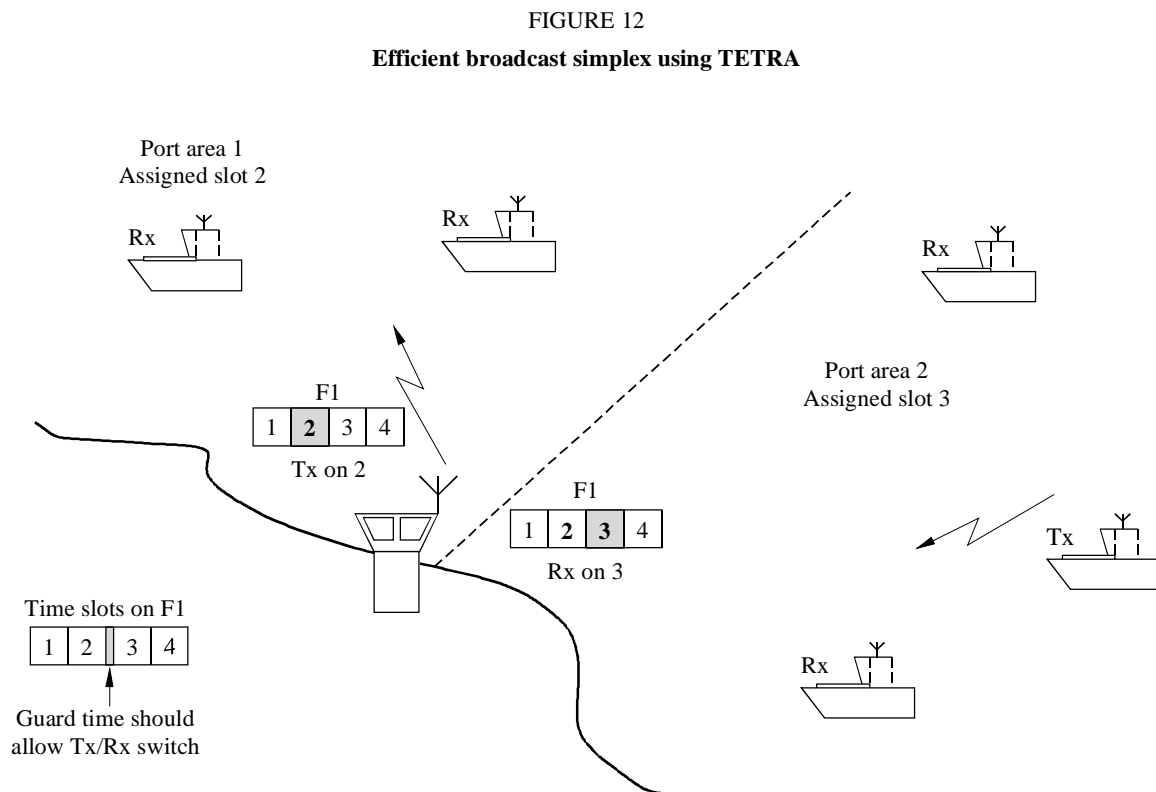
FIGURE 12

**Efficient broadcast simplex using TETRA**

Port area 1
Assigned slot 2

Rx

Rx

Rx

Port area 2
Assigned slot 3

F1

| 1 | 2 | 3 | 4 |
|---|---|---|---|

Tx on 2

F1

| 1 | 2 | 3 | 4 |
|---|---|---|---|

Rx on 3

Tx

Time slots on F1

| 1 | 2 | 3 | 4 |
|---|---|---|---|

Guard time should allow Tx/Rx switch

Rx